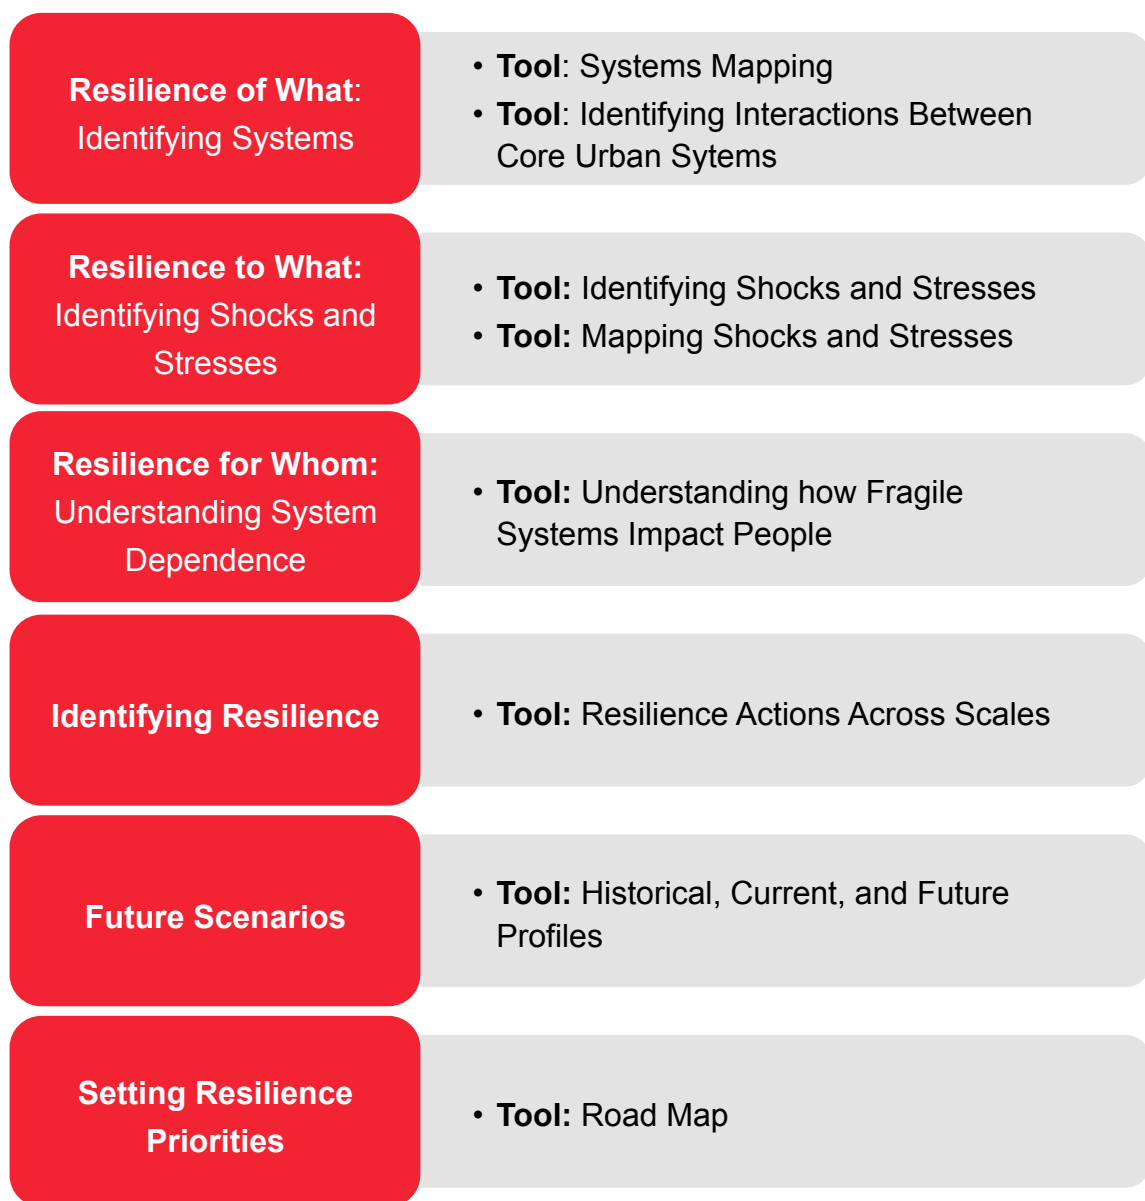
Resilience of What: Identifying Systems

• Tool: Systems Mapping
• Tool: Identifying Interactions Between Core Urban Sytems

Resilience to What: Identifying Shocks and Stresses

• Tool: Identifying Shocks and Stresses
• Tool: Mapping Shocks and Stresses

Resilience for Whom: Understanding System Dependence

• Tool: Understanding how Fragile Systems Impact People

Identifying Resilience

• Tool: Resilience Actions Across Scales

Future Scenarios

• Tool: Historical, Current, and Future Profiles

Setting Resilience Priorities

• Tool: Road Map